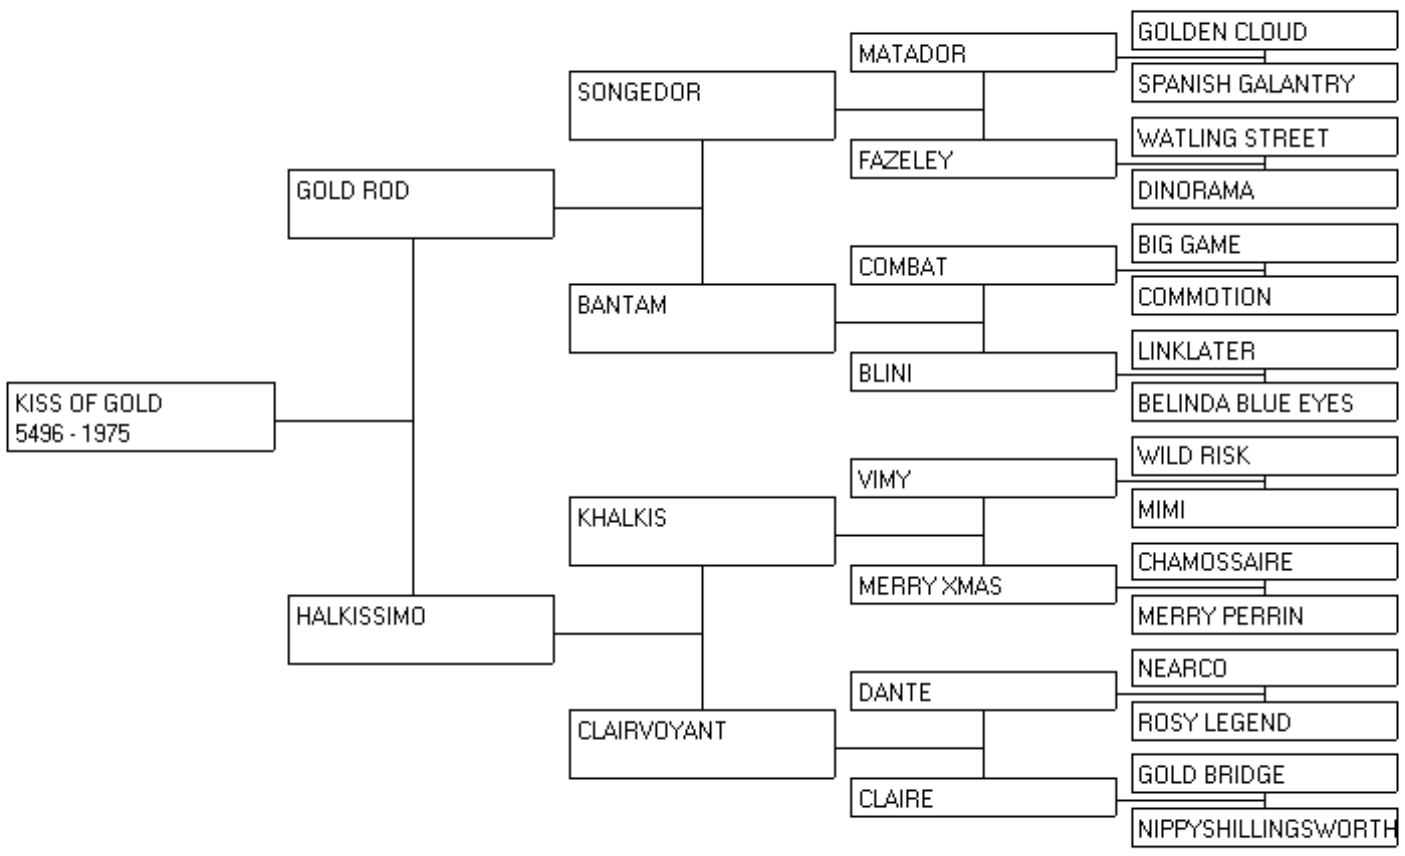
KISS OF GOLD
5496 - 1975

GOLD ROD

SONGEDOR

MATADOR

GOLDEN CLOUD

SPANISH GALANTRY

FAZELEY

WATLING STREET

DINORAMA

BANTAM

COMBAT

BIG GAME

COMMOTION

BLINI

LINKLATER

BELINDA BLUE EYES

HALKISSIMO

KHALKIS

VIMY

WILD RISK

MIMI

MERRY XMAS

CHAMOSSAIRE

MERRY PERRIN

CLAIRVOYANT

DANTE

NEARCO

ROSY LEGEND

CLAIRE

GOLD BRIDGE

NIPPYSHILLINGSWORTH